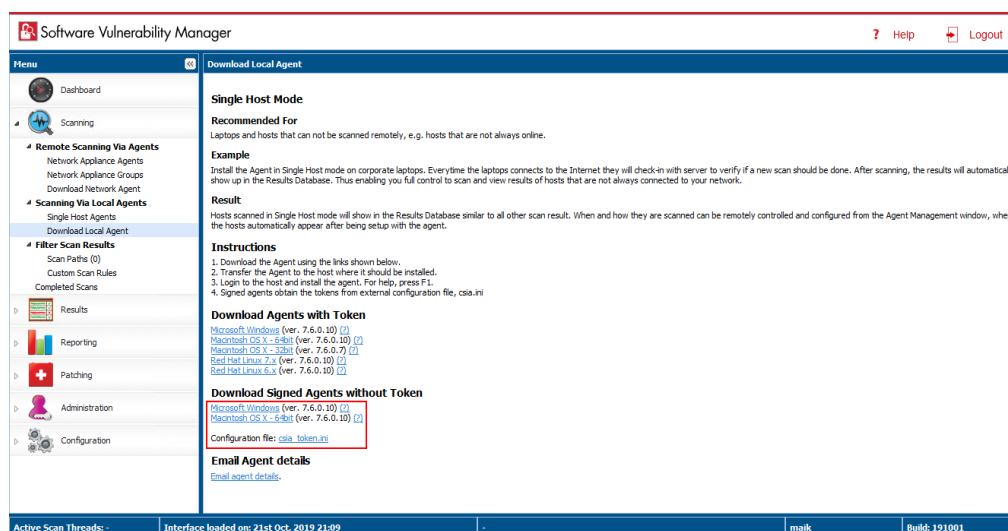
Software Vulnerability Manager

? Help

Logout

Menu

Dashboard

Scanning

Remote Scanning Via Agents
Network Appliance Agents
Network Appliance Groups
Download Network Agent
Scanning Via Local Agents
Single Host Agents
Download Local Agent
Filter Scan Results
Scan Paths (0)
Custom Scan Rules
Completed Scans

Results

Reporting

Patching

Administration

Configuration

Download Local Agent

Single Host Mode

Recommended For

Laptops and hosts that can not be scanned remotely, e.g. hosts that are not always online.

Example

Install the Agent in Single Host mode on corporate laptops. Everytime the laptops connects to the Internet they will check-in with server to verify if a new scan should be done. After scanning, the results will automatical show up in the Results Database. Thus enabling you full control to scan and view results of hosts that are not always connected to your network.

Result

Hosts scanned in Single Host mode will show in the Results Database similar to all other scan result. When and how they are scanned can be remotely controlled and configured from the Agent Management window, whe the hosts automatically appear after being setup with the agent.

Instructions

1. Download the Agent using the links shown below.
2. Transfer the Agent to the host where it should be installed.
3. Login to the host and install the agent. For help, press F1.
4. Signed agents obtain the tokens from external configuration file, csia.ini

Download Agents with Token

Microsoft Windows (ver. 7.6.0.10) (?)
Macintosh OS X - 64bit (ver. 7.6.0.10) (?)
Macintosh OS X - 32bit (ver. 7.6.0.7) (?)
Red Hat Linux 7.x (ver. 7.6.0.10) (?)
Red Hat Linux 6.x (ver. 7.6.0.10) (?)

Download Signed Agents without Token

Microsoft Windows (ver. 7.6.0.10) (?)
Macintosh OS X - 64bit (ver. 7.6.0.10) (?)

Configuration file: csia_token.ini

Email Agent details

Email agent details.

Active Scan Threads: -
Interface loaded on: 21st Oct, 2019 21:09
-
maik
Build: 191001